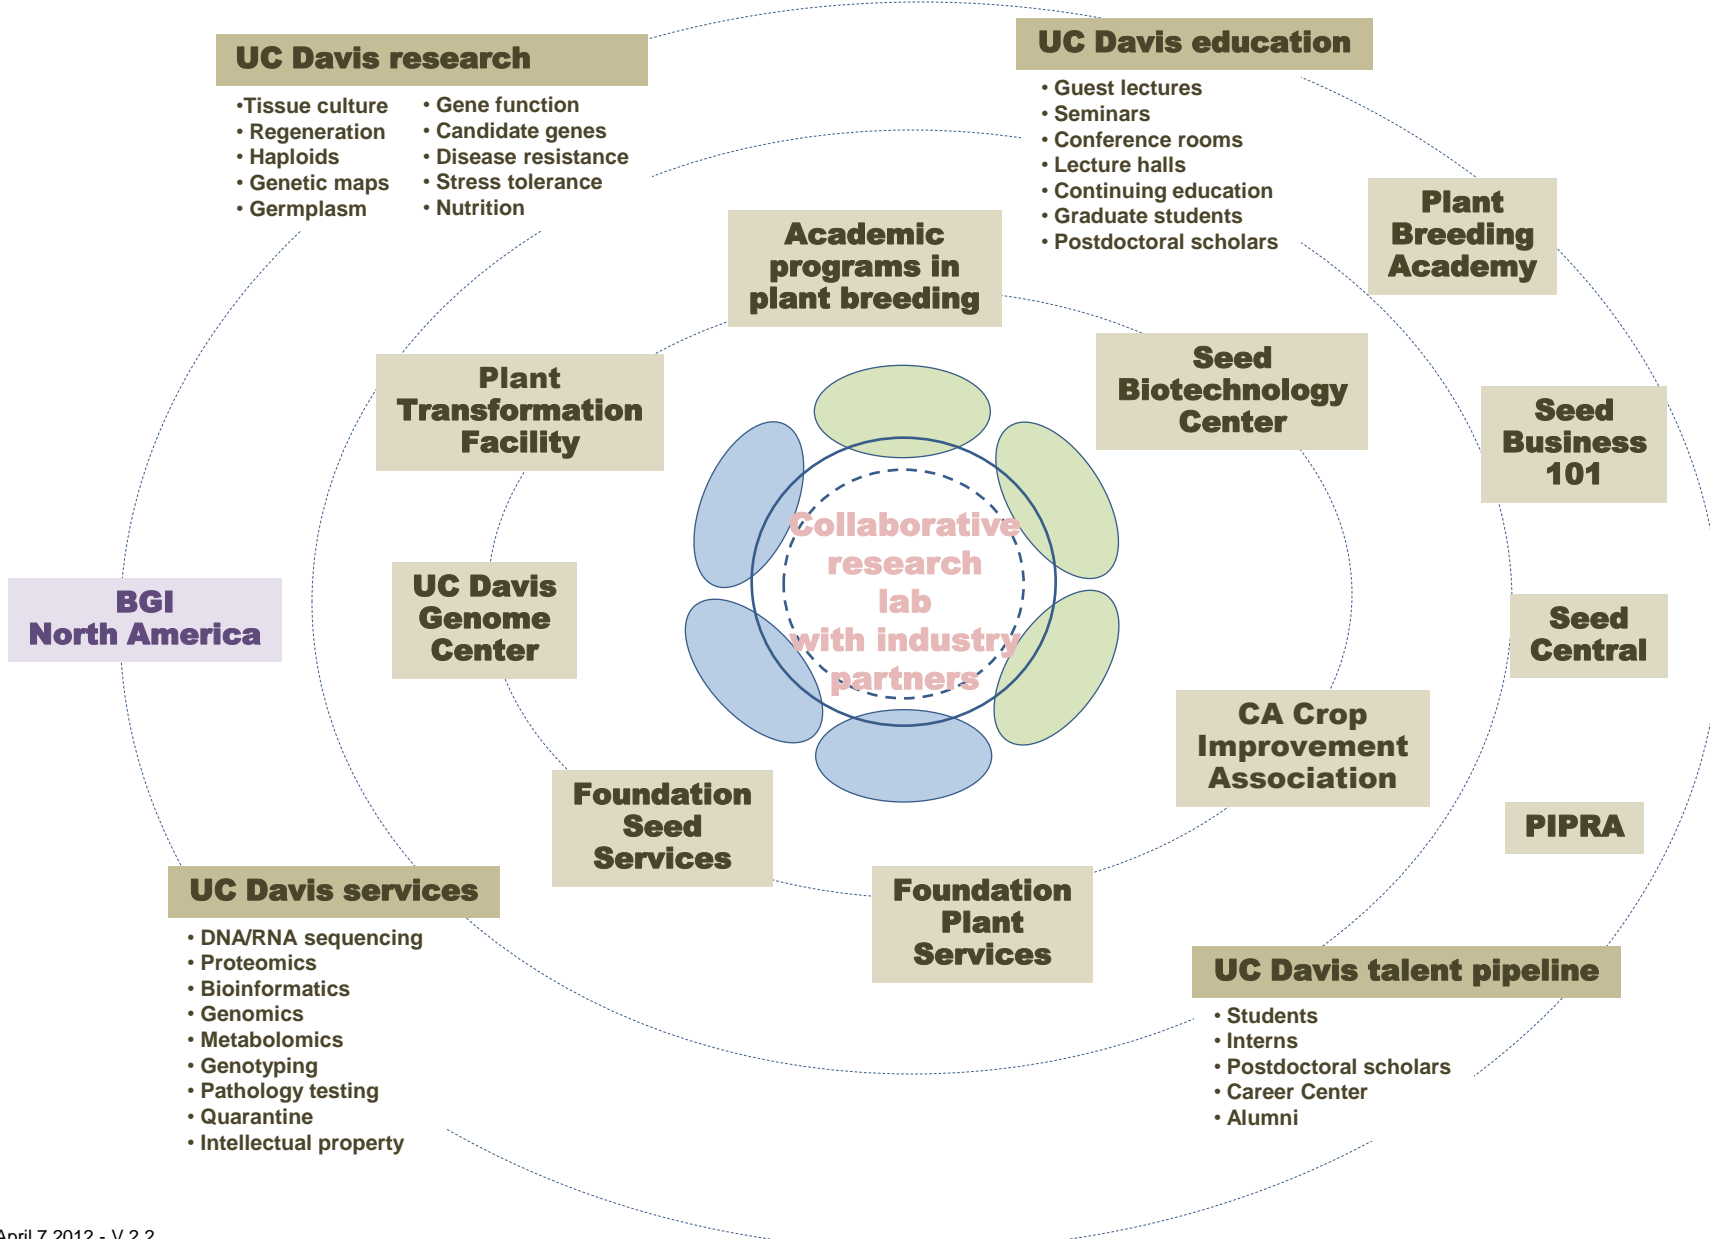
UC Davis research

•Tissue culture
• Regeneration
• Haploids
• Genetic maps
• Germplasm

• Gene function
• Candidate genes
• Disease resistance
• Stress tolerance
• Nutrition

UC Davis education

• Guest lectures
• Seminars
• Conference rooms
• Lecture halls
• Continuing education
• Graduate students
• Postdoctoral scholars

Plant Breeding Academy

Academic programs in plant breeding

Seed Biotechnology Center

Seed Business 101

Plant Transformation Facility

Collaborative research lab with industry partners

BGI North America

UC Davis Genome Center

Seed Central

CA Crop Improvement Association

PIPRA

Foundation Seed Services

Foundation Plant Services

UC Davis services

• DNA/RNA sequencing
• Proteomics
• Bioinformatics
• Genomics
• Metabolomics
• Genotyping
• Pathology testing
• Quarantine
• Intellectual property

UC Davis talent pipeline

• Students
• Interns
• Postdoctoral scholars
• Career Center
• Alumni

April 7 2012 - V 2.2